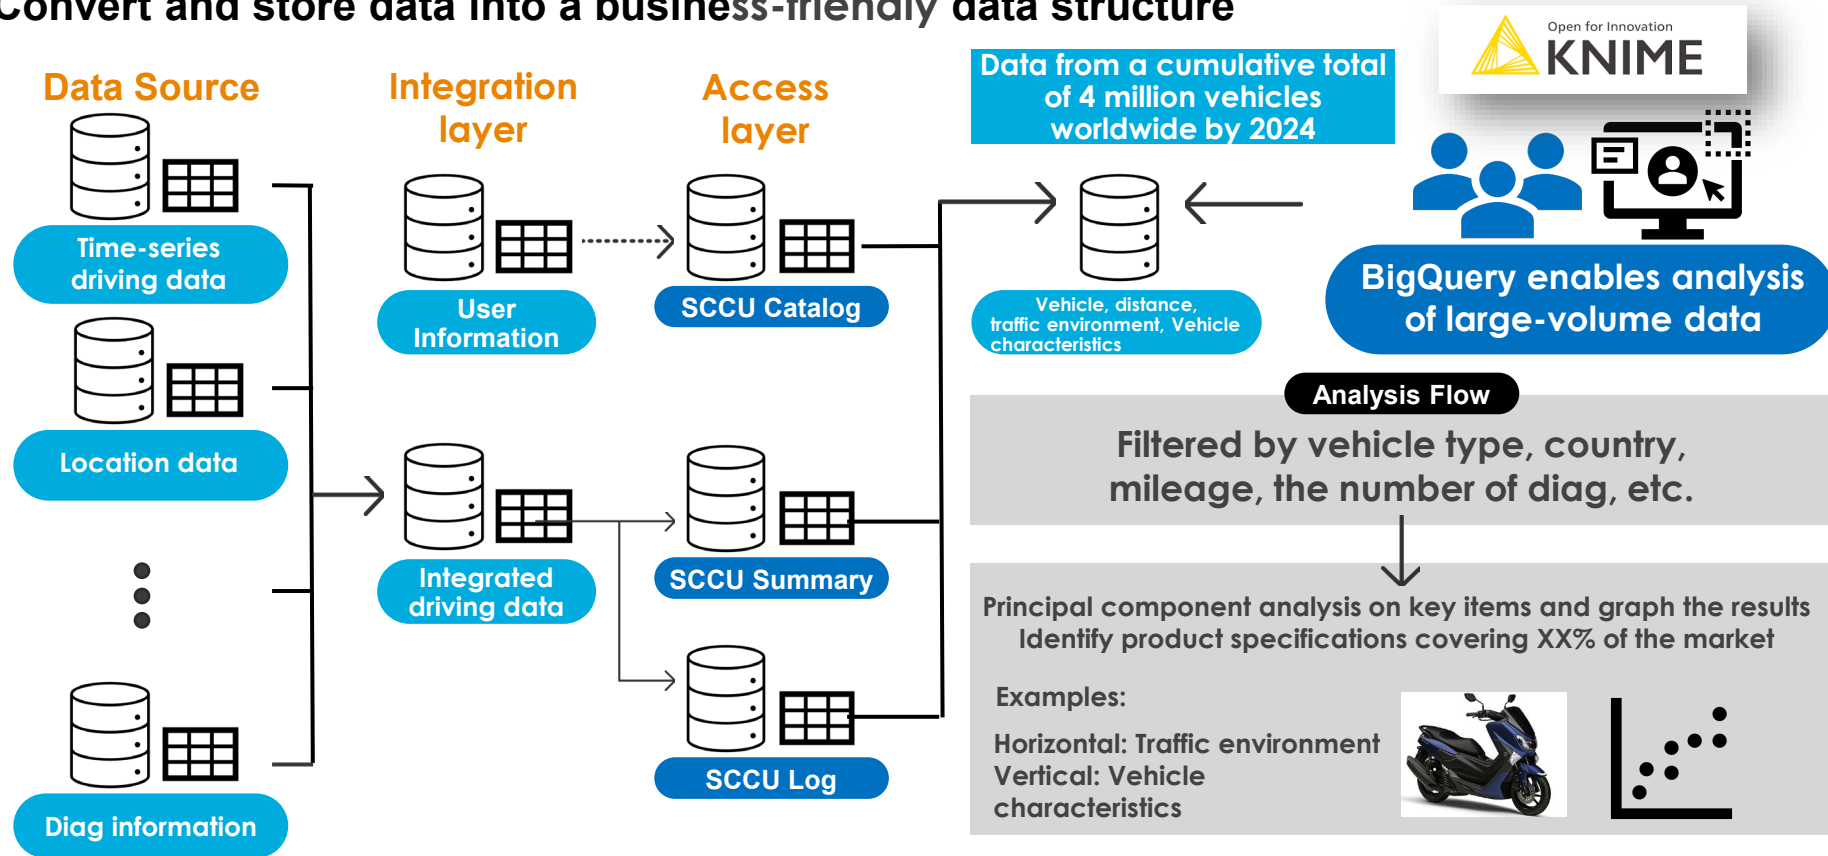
Convert and store data into a business-friendly data structure

Data Source

Time-series driving data

Location data

Diag information

Integration layer

User Information

Integrated driving data

Access layer

SCCU Catalog

SCCU Summary

SCCU Log

Data from a cumulative total of 4 million vehicles worldwide by 2024

Vehicle, distance, traffic environment, Vehicle characteristics

Open for Innovation
KNIME

BigQuery enables analysis of large-volume data

Analysis Flow

Filtered by vehicle type, country, mileage, the number of diag, etc.

Principal component analysis on key items and graph the results
Identify product specifications covering XX% of the market

Examples:

Horizontal: Traffic environment
Vertical: Vehicle characteristics